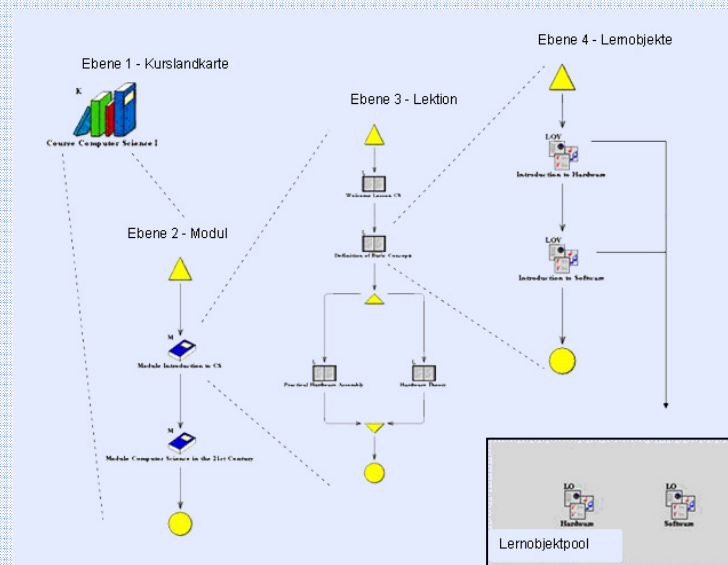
Ebene 1 - Kurslandkarte

K

Course Computer Science I

Ebene 2 - Modul

M

Module Introduction to CS

M

Module Computer Science in the 21st Century

Ebene 3 - Lektion

L

Welcome Lesson CS

L

Definition of Basic Concepts

L

Practical Hardware Assembly

L

Hardware Theory

Ebene 4 - Lernobjekte

LOV

Introduction to Hardware

LOV

Introduction to Software

LO

Hardware

LO

Software

Lernobjektpool